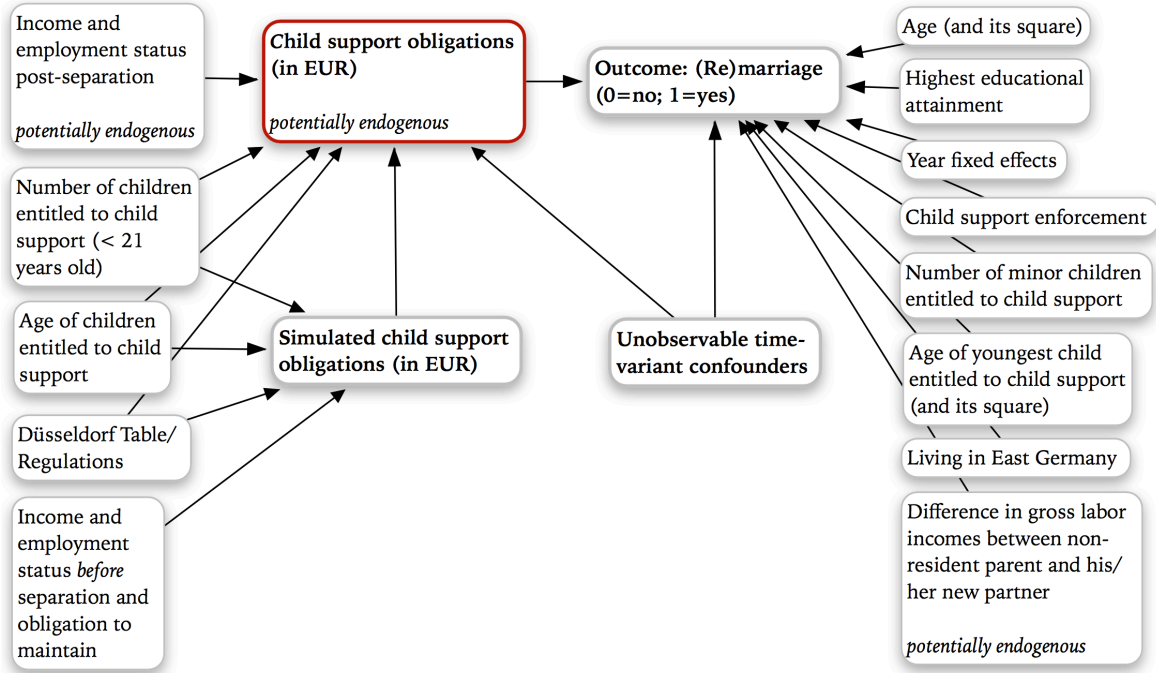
Income and employment status post-separation

potentially endogenous

Child support obligations (in EUR)

potentially endogenous

Outcome: (Re)marriage (0=no; 1=yes)

Age (and its square)

Highest educational attainment

Year fixed effects

Child support enforcement

Number of minor children entitled to child support

Age of youngest child entitled to child support (and its square)

Living in East Germany

Difference in gross labor incomes between non-resident parent and his/her new partner

potentially endogenous

Number of children entitled to child support (< 21 years old)

Age of children entitled to child support

Simulated child support obligations (in EUR)

Unobservable time-variant confounders

Düsseldorf Table/ Regulations

Income and employment status before separation and obligation to maintain